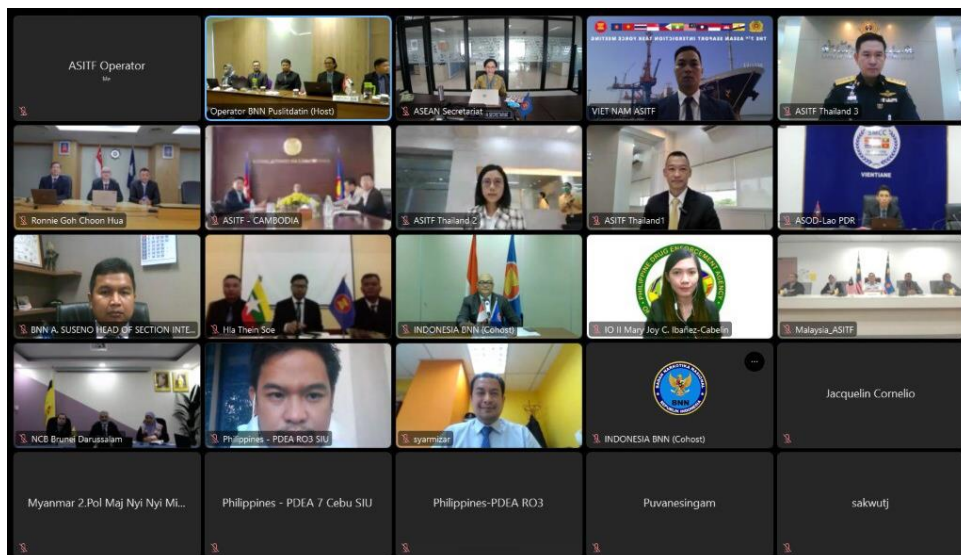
ASITF Operator
Me

Operator BNN Puslitdatin (Host)

ASEAN Secretariat

VIET NAM ASITF

ASITF Thailand 3

Ronnie Goh Choon Hua

ASITF - CAMBODIA

ASITF Thailand 2

ASITF Thailand1

VIENTIANE

ASOD-Lao PDR

BNN A. SUSENO HEAD OF SECTION INTE...

Hla Thein Soe

INDONESIA BNN (Cohost)

PHILIPPINE DRUG ENFORCEMENT AGENCY

IO II Mary Joy C. Ibañez-Cabelin

Malaysia_ASITF

NCB Brunei Darussalam

Philippines - PDEA RO3 SIU

syarmizar

BNN

INDONESIA BNN (Cohost)

Jacquelin Cornelio

Myanmar 2.Pol Maj Nyi Nyi Mi...

Philippines - PDEA 7 Cebu SIU

Philippines-PDEA RO3

Puvanesingam

sakwutj